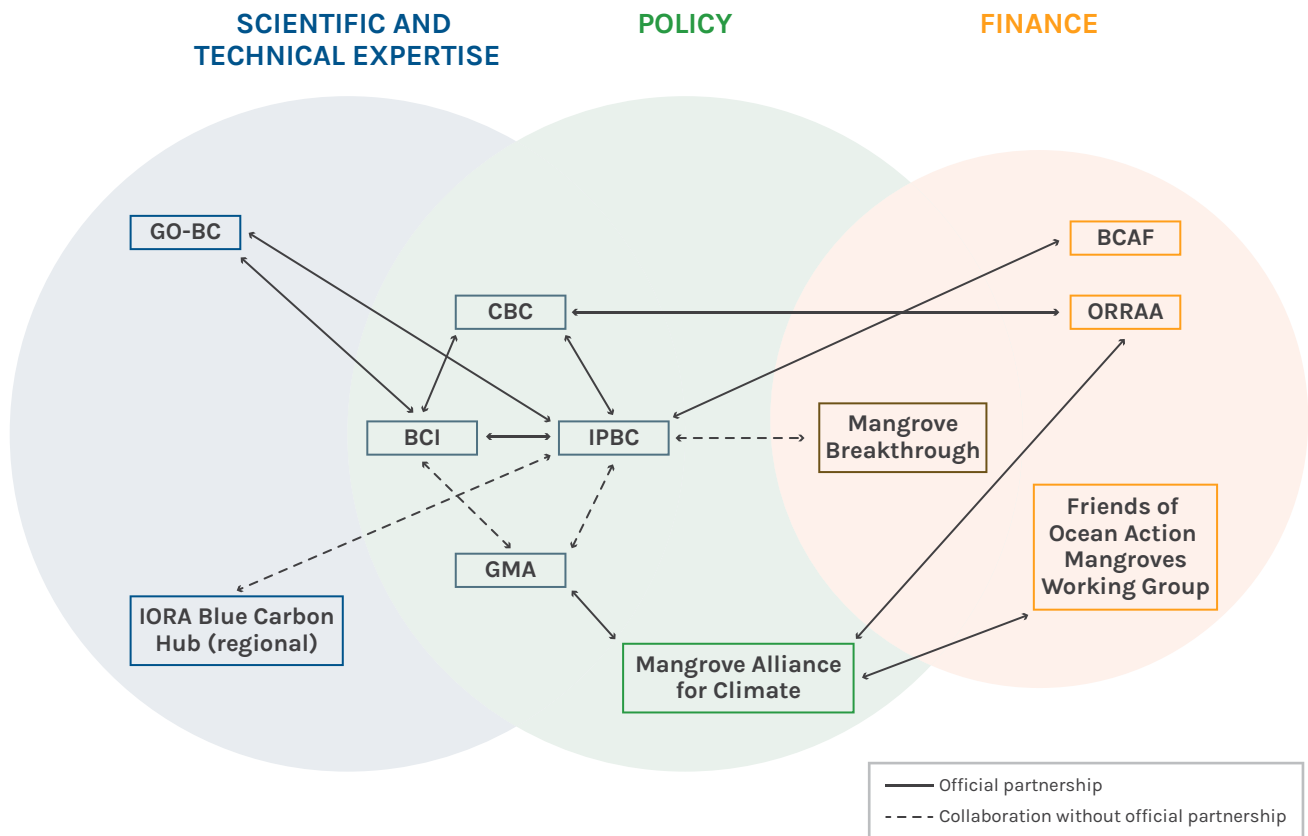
SCIENTIFIC AND TECHNICAL EXPERTISE

POLICY

FINANCE

GO-BC

BCAF

CBC

ORRAA

BCI

IPBC

Mangrove Breakthrough

Friends of Ocean Action Mangroves Working Group

GMA

IORA Blue Carbon Hub (regional)

Mangrove Alliance for Climate

Official partnership

Collaboration without official partnership